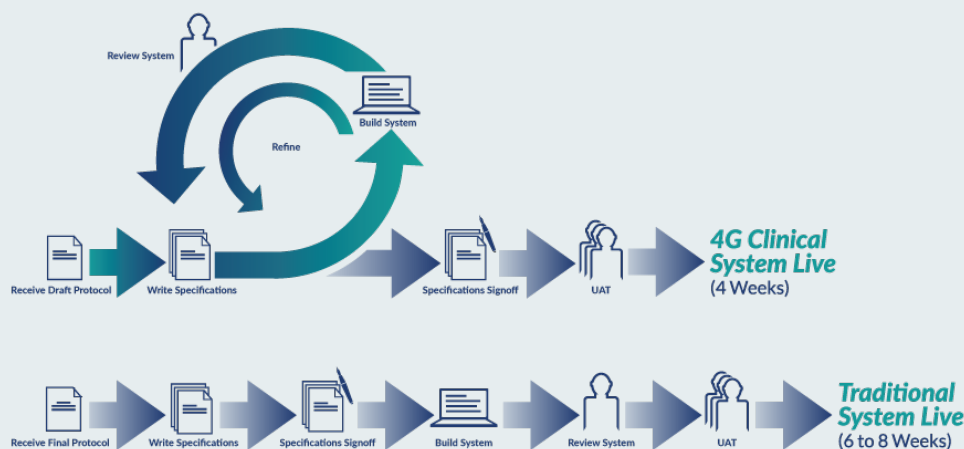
Review System

Build System

Refine

Receive Draft Protocol

Write Specifications

Specifications Signoff

UAT

4G Clinical System Live
(4 Weeks)

Receive Final Protocol

Write Specifications

Specifications Signoff

Build System

Review System

UAT

Traditional System Live
(6 to 8 Weeks)